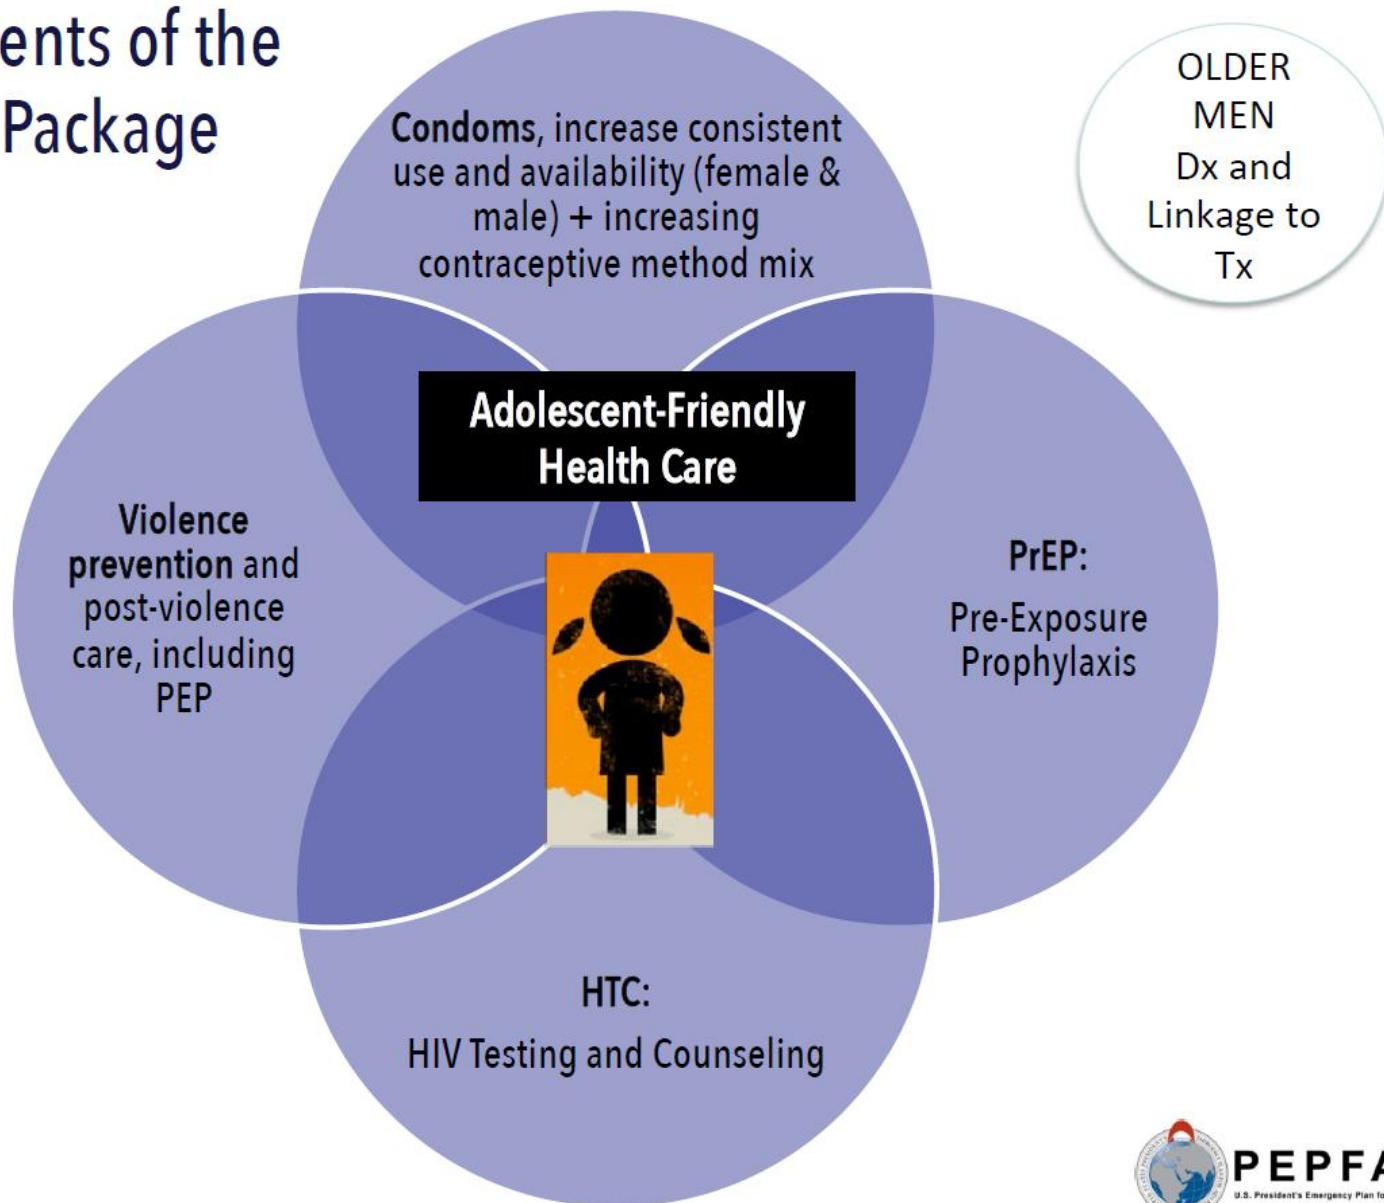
ents of the
Package

Condoms, increase consistent use and availability (female & male) + increasing contraceptive method mix

OLDER MEN Dx and Linkage to Tx

Adolescent-Friendly Health Care

Violence prevention and post-violence care, including PEP

PrEP:

Pre-Exposure Prophylaxis

HTC:

HIV Testing and Counseling

PEPFA
U.S. President's Emergency Plan fo